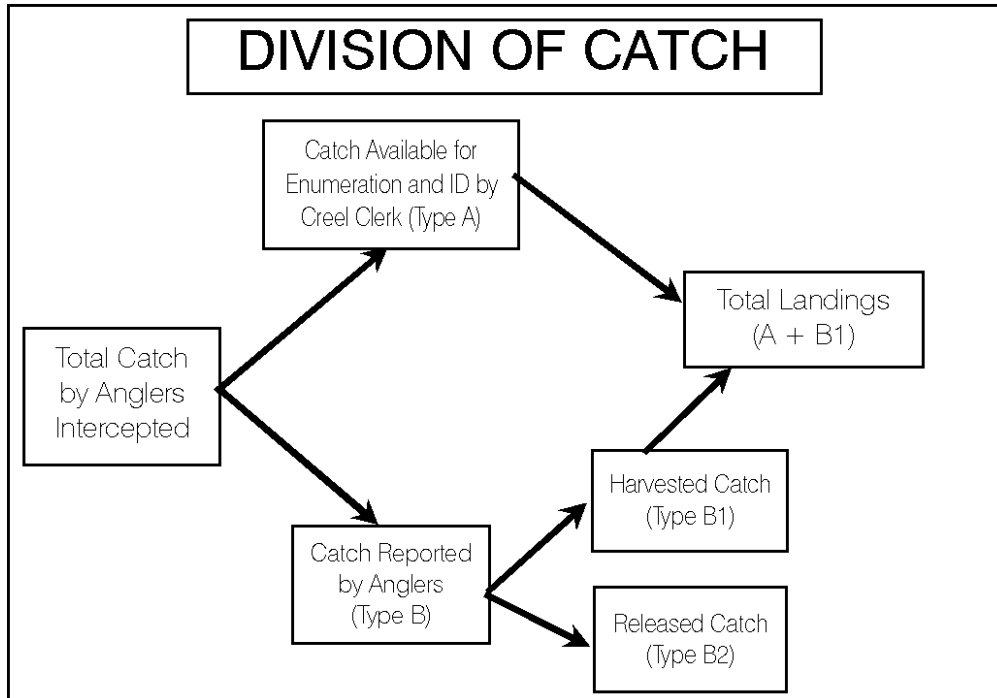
DIVISION OF CATCH

Catch Available for Enumeration and ID by Creel Clerk (Type A)

Total Landings (A + B1)

Total Catch by Anglers Intercepted

Harvested Catch (Type B1)

Catch Reported by Anglers (Type B)

Released Catch (Type B2)